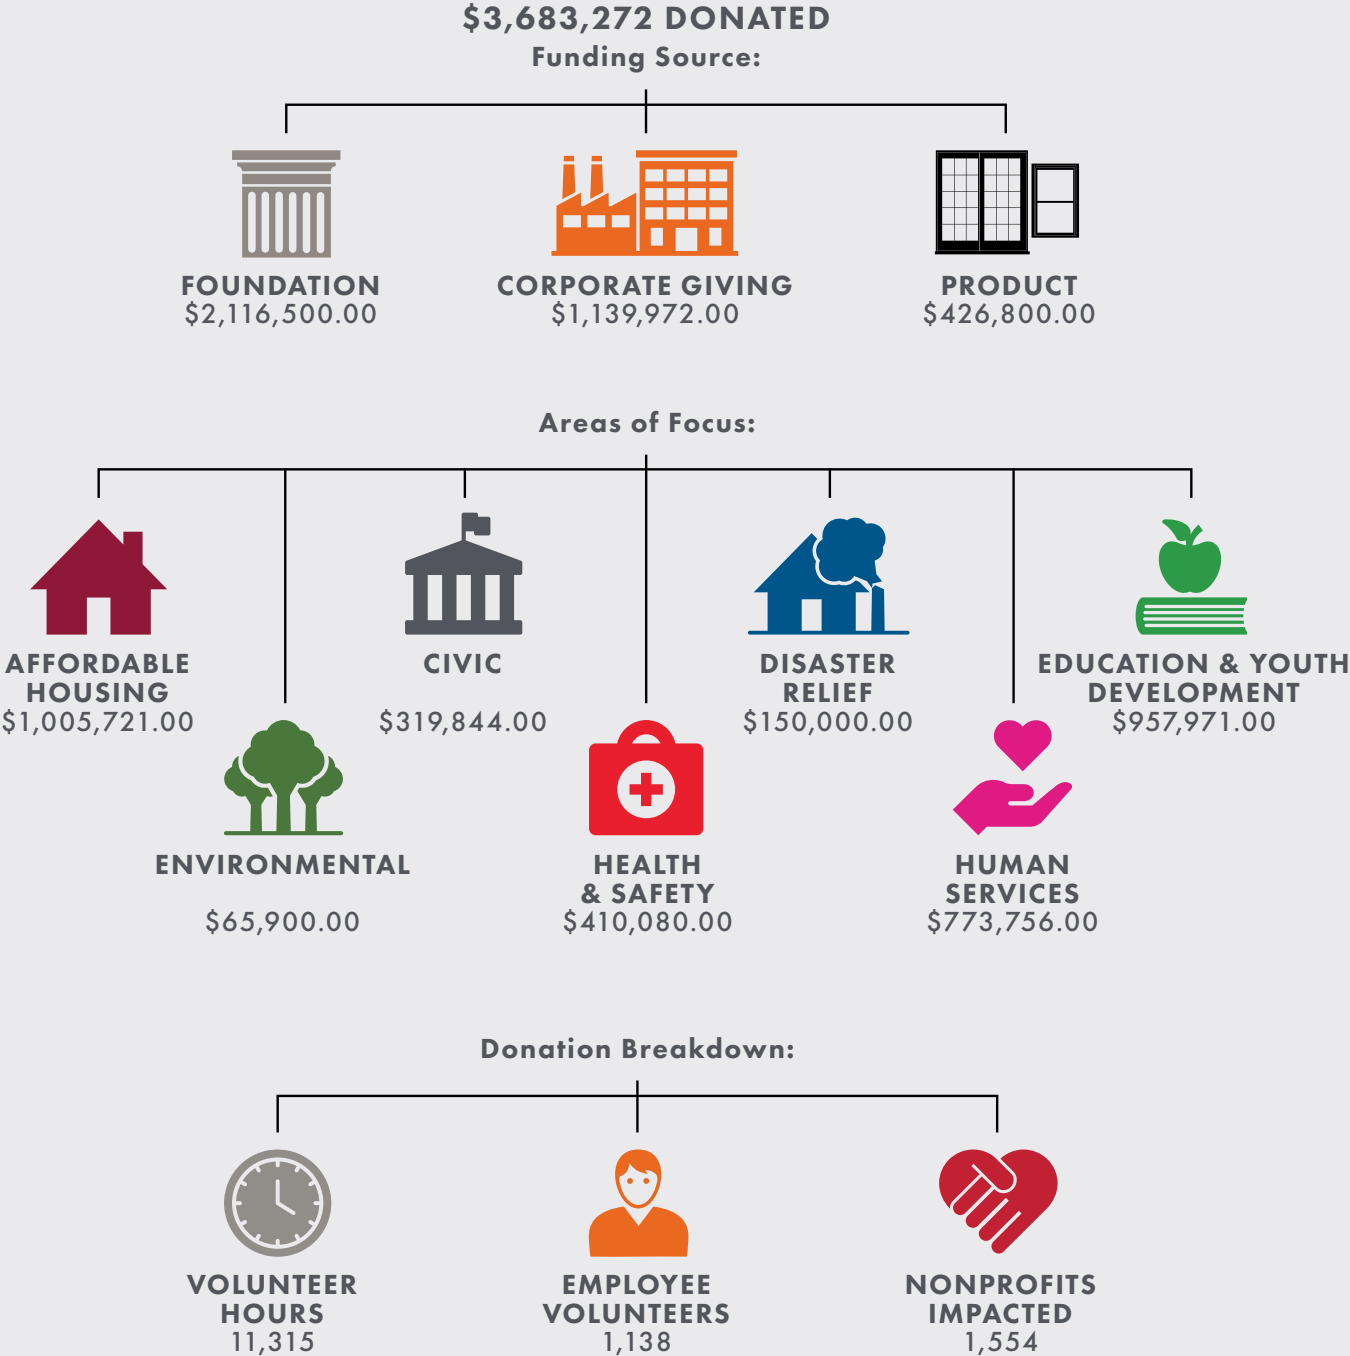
$3,683,272 DONATED
Funding Source:

FOUNDATION
$2,116,500.00

CORPORATE GIVING
$1,139,972.00

PRODUCT
$426,800.00

Areas of Focus:

AFFORDABLE HOUSING
$1,005,721.00

CIVIC
$319,844.00

DISASTER RELIEF
$150,000.00

EDUCATION & YOUTH DEVELOPMENT
$957,971.00

ENVIRONMENTAL
$65,900.00

HEALTH & SAFETY
$410,080.00

HUMAN SERVICES
$773,756.00

Donation Breakdown:

VOLUNTEER HOURS
11,315

EMPLOYEE VOLUNTEERS
1,138

NONPROFITS IMPACTED
1,554